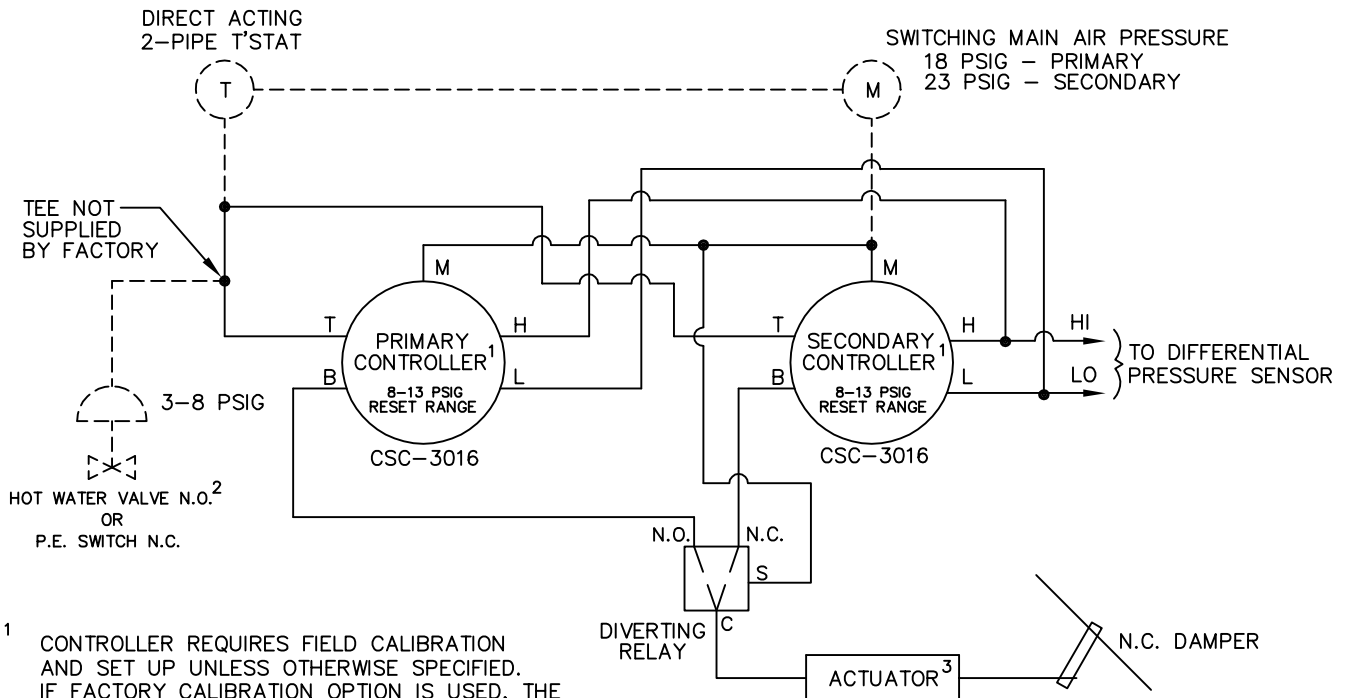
DIRECT ACTING
2–PIPE T'STAT

T

SWITCHING MAIN AIR PRESSURE
18 PSIG – PRIMARY
23 PSIG – SECONDARY

M

TEE NOT SUPPLIED BY FACTORY

M

M

T

PRIMARY CONTROLLER$^1$

8–13 PSIG RESET RANGE

H

B

L

CSC–3016

T

SECONDARY CONTROLLER$^1$

8–13 PSIG RESET RANGE

H

B

L

CSC–3016

HI

LO

TO DIFFERENTIAL PRESSURE SENSOR

3–8 PSIG

HOT WATER VALVE N.O.$^2$
OR
P.E. SWITCH N.C.

N.O.

N.C.

S

C

DIVERTING RELAY

ACTUATOR$^3$

N.C. DAMPER

$^1$ CONTROLLER REQUIRES FIELD CALIBRATION AND SET UP UNLESS OTHERWISE SPECIFIED. IF FACTORY CALIBRATION OPTION IS USED, THE